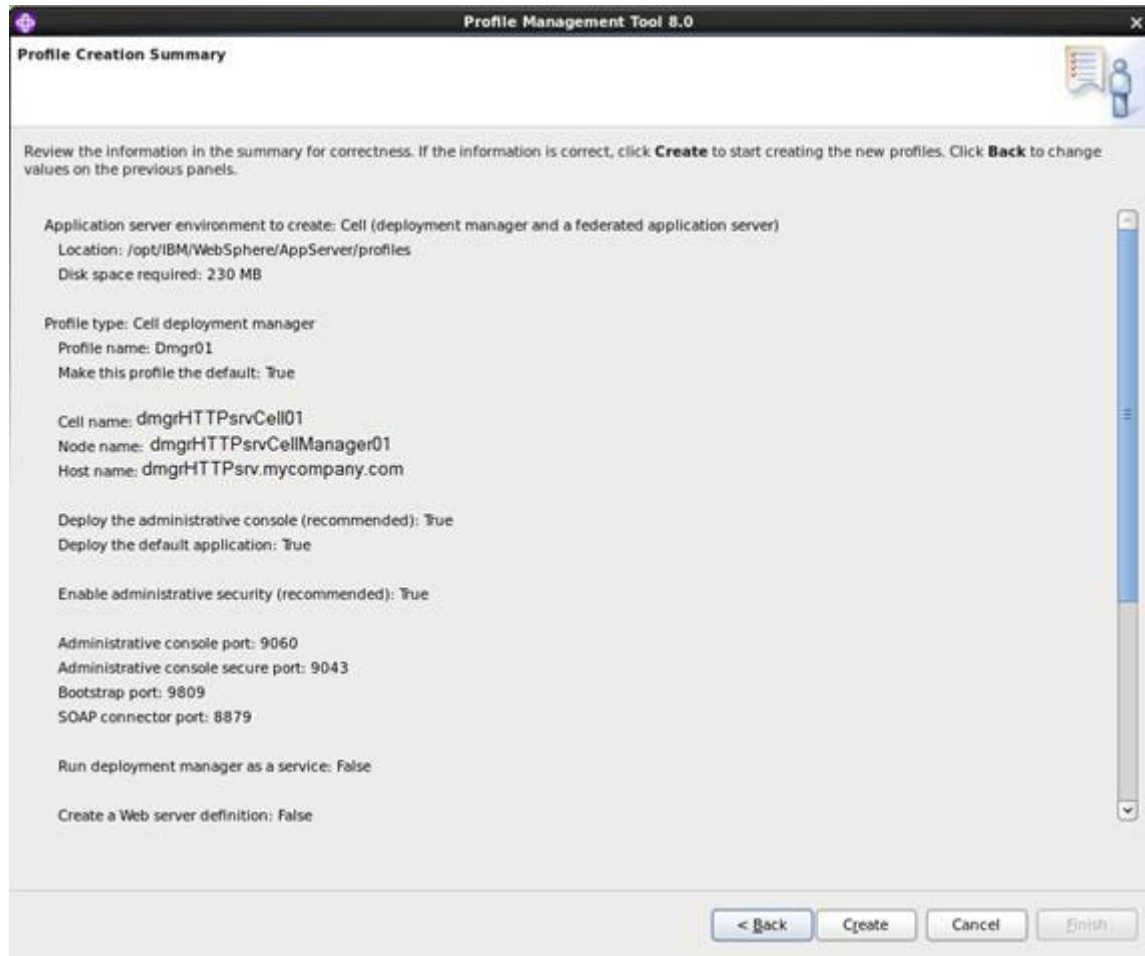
Profile Management Tool 8.0

Profile Creation Summary

Review the information in the summary for correctness. If the information is correct, click **Create** to start creating the new profiles. Click **Back** to change values on the previous panels.

Application server environment to create: Cell (deployment manager and a federated application server)
Location: /opt/IBM/WebSphere/AppServer/profiles
Disk space required: 230 MB

Profile type: Cell deployment manager
Profile name: Dmgr01
Make this profile the default: True

Cell name: dmgrHTTPsrvCell01
Node name: dmgrHTTPsrvCellManager01
Host name: dmgrHTTPsrv.mycompany.com

Deploy the administrative console (recommended): True
Deploy the default application: True

Enable administrative security (recommended): True

Administrative console port: 9060
Administrative console secure port: 9043
Bootstrap port: 9809
SOAP connector port: 8879

Run deployment manager as a service: False

Create a Web server definition: False

< Back
Create
Cancel
Finish